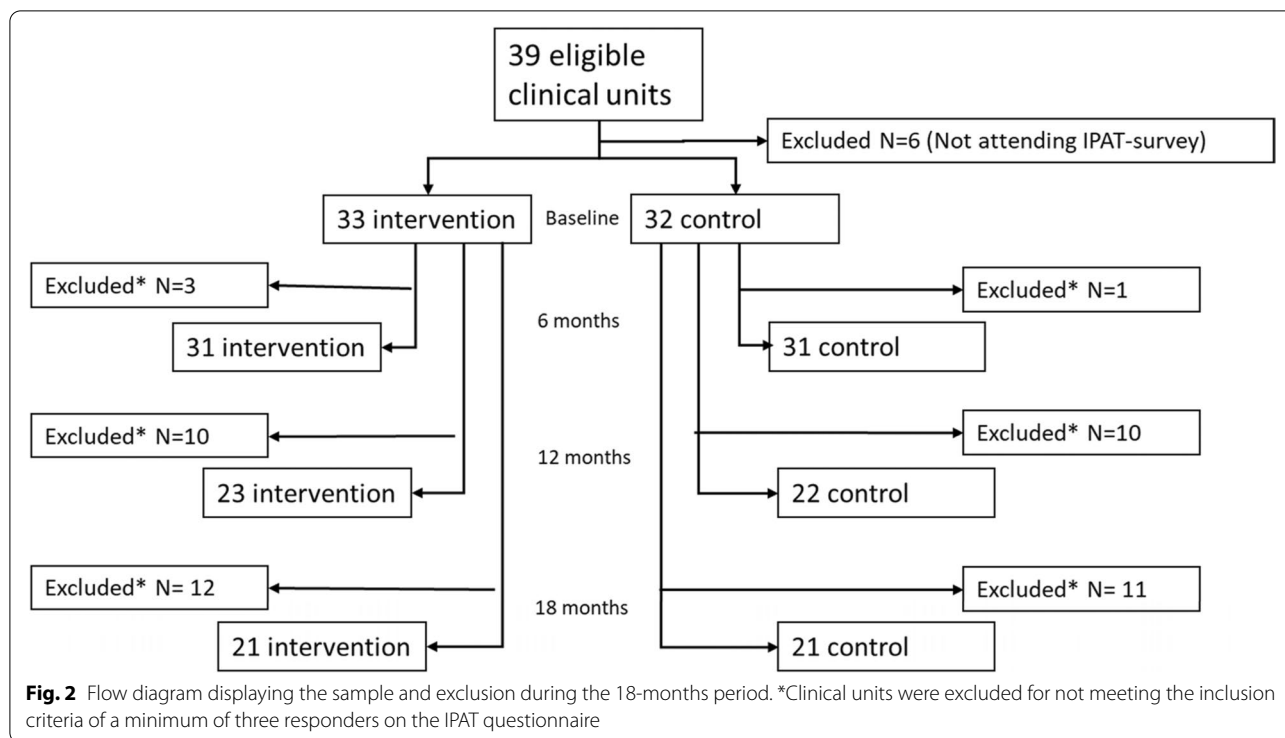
39 eligible clinical units

Excluded N=6 (Not attending IPAT-survey)

33 intervention

Baseline

32 control

Excluded* N=3

Excluded* N=1

6 months

31 intervention

31 control

Excluded* N=10

Excluded* N=10

12 months

23 intervention

22 control

Excluded* N= 12

Excluded* N= 11

18 months

21 intervention

21 control

**Fig. 2** Flow diagram displaying the sample and exclusion during the 18-months period. *Clinical units were excluded for not meeting the inclusion criteria of a minimum of three responders on the IPAT questionnaire